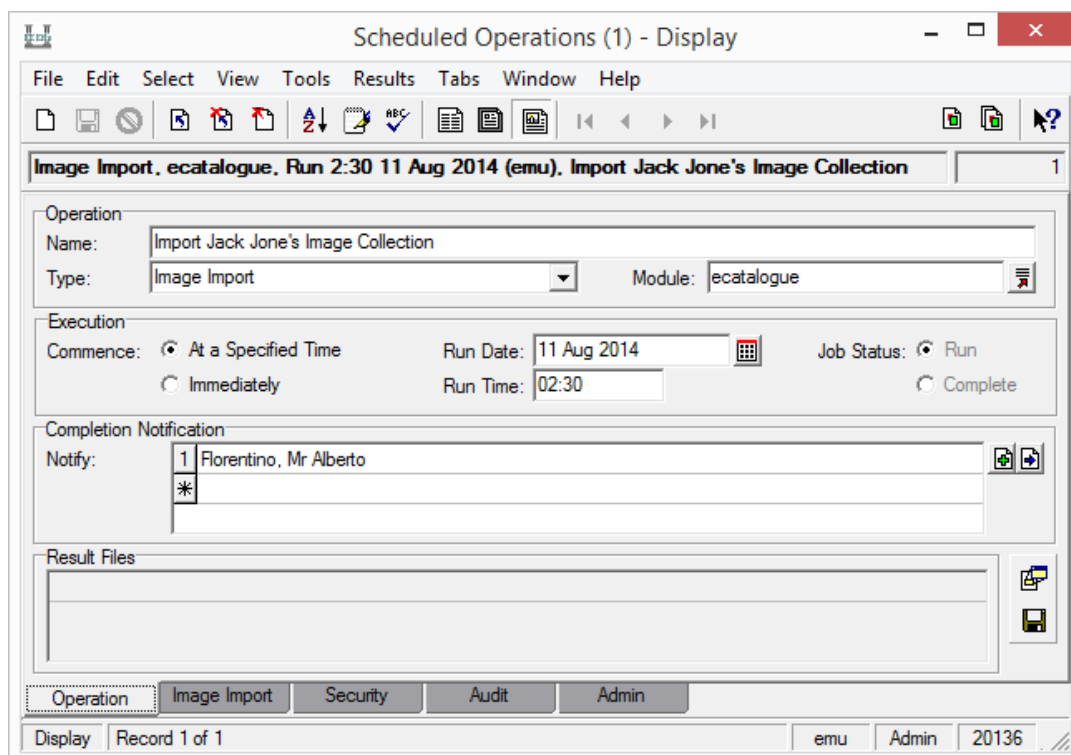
Scheduled Operations (1) - Display

File Edit Select View Tools Results Tabs Window Help

Image Import, ecatalogue, Run 2:30 11 Aug 2014 (emu), Import Jack Jone's Image Collection

1

Operation

Name: Import Jack Jone's Image Collection

Type: Image Import

Module: ecatalogue

Execution

Commence: At a Specified Time

Immediately

Run Date: 11 Aug 2014

Run Time: 02:30

Job Status: Run

Complete

Completion Notification

Notify:

| 1 | Florentino, Mr Alberto |
|---|---|
| * | |

Result Files

Operation | Image Import | Security | Audit | Admin

Display | Record 1 of 1 | emu | Admin | 20136